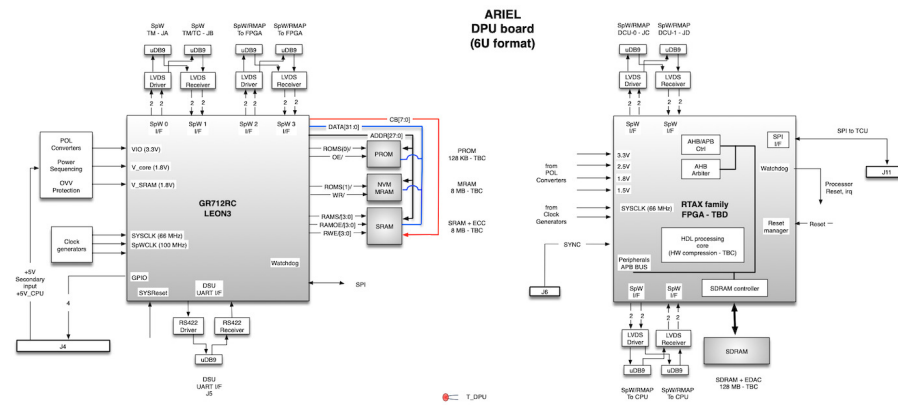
ARIEL
DPU board
(6U format)

SpW
TM - JA

SpW
TM/TC - JB

SpW/RMAP
To FPGA

SpW/RMAP
To FPGA

uDB9

uDB9

uDB9

uDB9

LVDS
Driver

LVDS
Receiver

LVDS
Driver

LVDS
Receiver

2 2

2 2

2 2

2 2

SpW 0
I/F

SpW 1
I/F

SpW 2
I/F

SpW 3
I/F

CB[7:0]

DATA[31:0]

ADDR[27:0]

POL
Converters

Power
Sequencing

OVV
Protection

VIO (3.3V)

V_core (1.8V)

V_SRAM (1.8V)

ROMS[5]/

OE/

PROM

PROM
128 KB - TBC

ROMS[1]/

WR/

NVM
MRAM

MRAM
8 MB - TBC

GR712RC
LEON3

RAMS[3:0]

RAMOE[3:0]

RWE[3:0]

SRAM

SRAM + ECC
8 MB - TBC

Clock
generators

SYSCLK (66 MHz)
SpWCLK (100 MHz)

Watchdog

+5V
Secondary
input
+5V_CPU

GPIO

SYSReset

DSU
UART I/F

SPI

4

J4

RS422
Driver

RS422
Receiver

uDB9

DSU
UART I/F
J5

T_DPU

SpW/RMAP
DCU-0 - JC

SpW/RMAP
DCU-1 - JD

uDB9

uDB9

LVDS
Driver

LVDS
Receiver

2 2

2 2

SpW
I/F

SpW
I/F

SPI
I/F

SPI to TCU

J11

AHB/APB
Ctrl

AHB
Arbiter

from
POL
Converters

3.3V
2.5V
1.8V
1.5V

Watchdog

Processor
Reset, irq

RTAX family
FPGA - TBD

from
Clock
Generators

SYSCLK (66 MHz)

Reset
manager

Reset

HDL processing
core
(HW compression - TBC)

SYNC

Peripherals
APB BUS

J6

SpW
I/F

SpW
I/F

SDRAM controller

2 2

2 2

LVDS
Driver

LVDS
Receiver

SDRAM

uDB9

uDB9

SpW/RMAP
To CPU

SpW/RMAP
To CPU

SDRAM + EDAC
128 MB - TBC